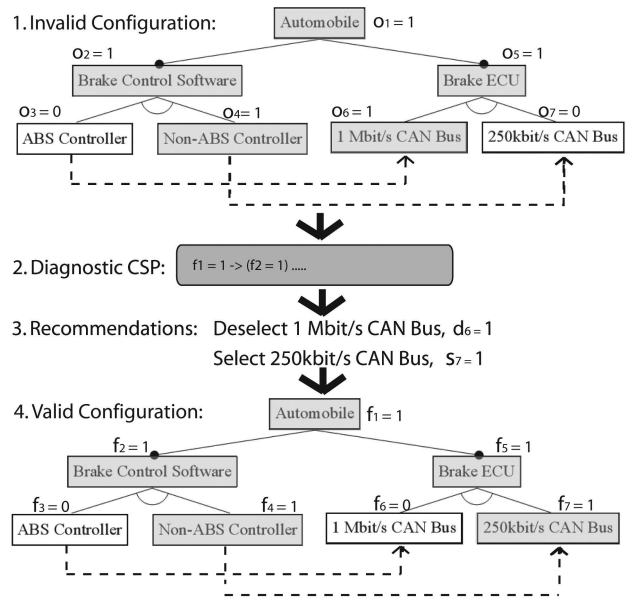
1. Invalid Configuration:

Automobile $o_1 = 1$

$o_2 = 1$ Brake Control Software

$o_5 = 1$ Brake ECU

$o_3 = 0$ ABS Controller

$o_4 = 1$ Non-ABS Controller

$o_6 = 1$ 1 Mbit/s CAN Bus

$o_7 = 0$ 250kbit/s CAN Bus

2. Diagnostic CSP: f1 = 1 -> (f2 = 1) .....

3. Recommendations: Deselect 1 Mbit/s CAN Bus, $d_6 = 1$

Select 250kbit/s CAN Bus, $s_7 = 1$

4. Valid Configuration:

Automobile $f_1 = 1$

$f_2 = 1$ Brake Control Software

$f_5 = 1$ Brake ECU

$f_3 = 0$ ABS Controller

$f_4 = 1$ Non-ABS Controller

$f_6 = 0$ 1 Mbit/s CAN Bus

$f_7 = 1$ 250kbit/s CAN Bus